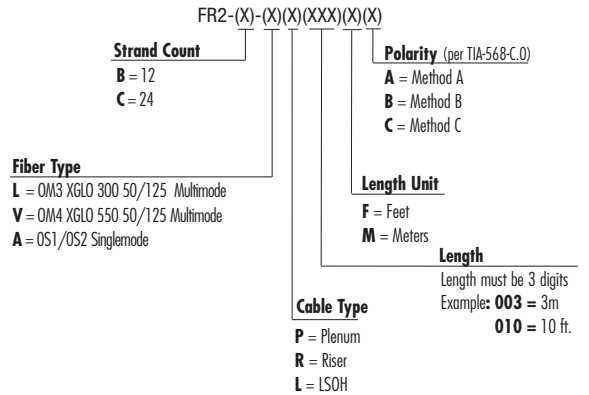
FR2-(X)-(X)(X)(XXX)(X)(X)

Strand Count
B = 12
C = 24

Polarity (per TIA-568-C.0)
A = Method A
B = Method B
C = Method C

Fiber Type
L = OM3 XGLO 300 50/125 Multimode
V = OM4 XGLO 550 50/125 Multimode
A = OS1/OS2 Singlemode

Length Unit
F = Feet
M = Meters

Length
Length must be 3 digits
Example: 003 = 3m
010 = 10 ft.

Cable Type
P = Plenum
R = Riser
L = LSOH